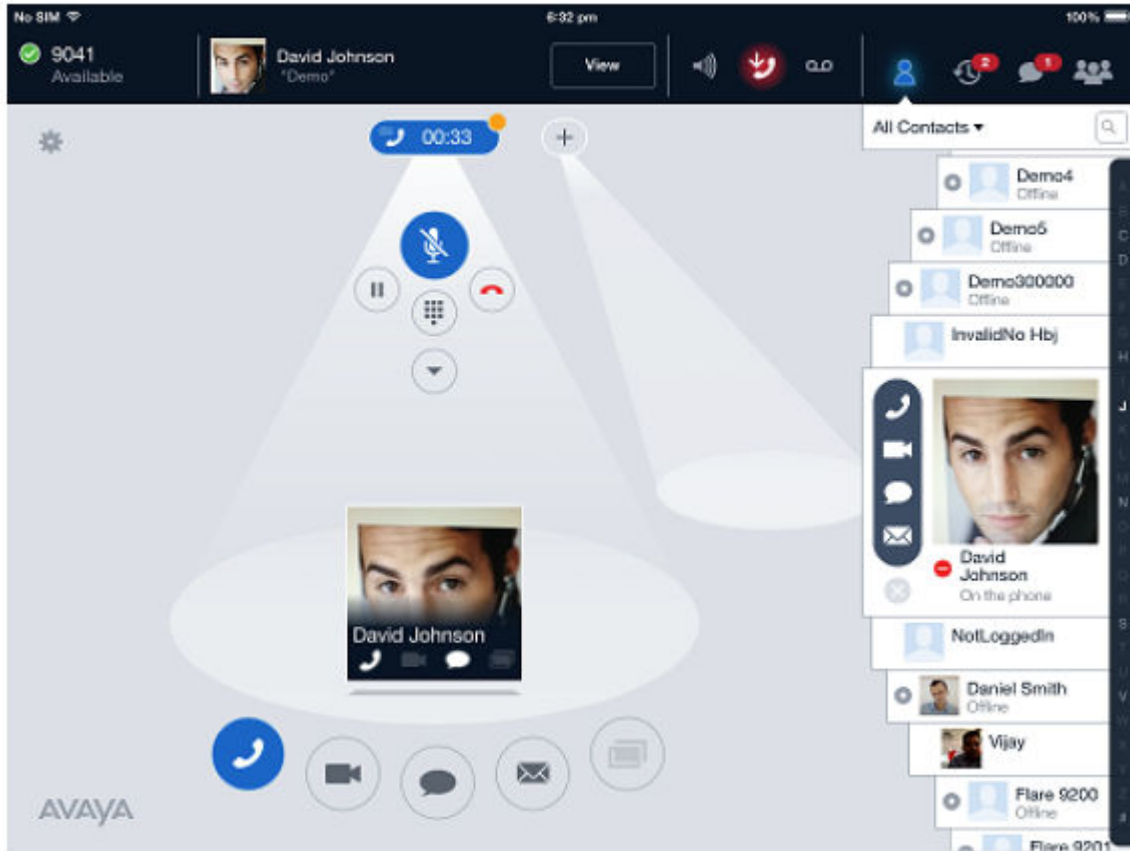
No SIM
6:32 pm
100%

9041
Available

David Johnson
"Demo"

View

2
1

00:33

All Contacts ▾

Demo4
Offline

Demo5
Offline

Demo300000
Offline

InvalidNo Hbj

David Johnson
On the phone

NotLoggedIn

Daniel Smith
Offline

Vijay

Flare 9200
Offline

Flare 9201

A
B
C
D
H
J
N
S
V

David Johnson

AVAYA